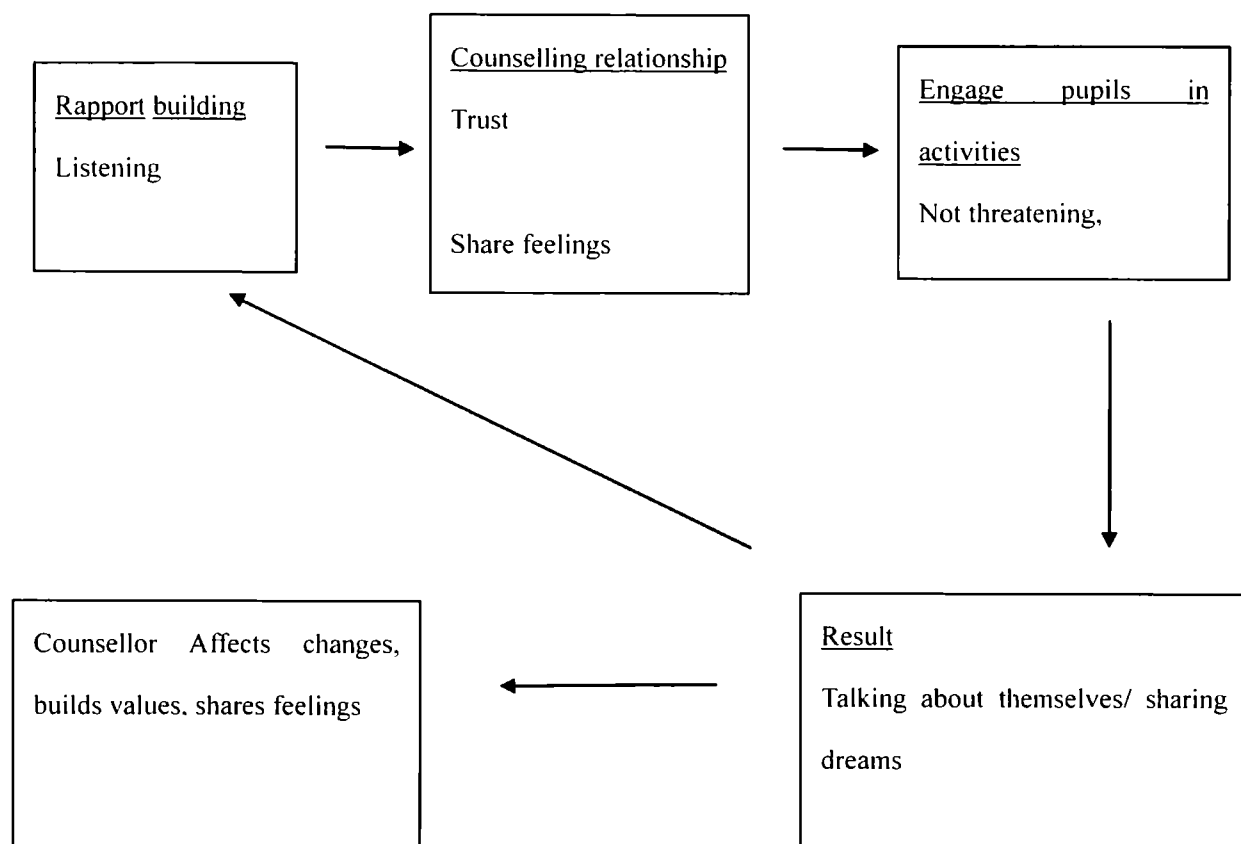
Rapport building

Listening

Counselling relationship

Trust

Share feelings

Engage pupils in activities

Not threatening,

Result

Talking about themselves/ sharing dreams

Counsellor Affects changes, builds values. shares feelings